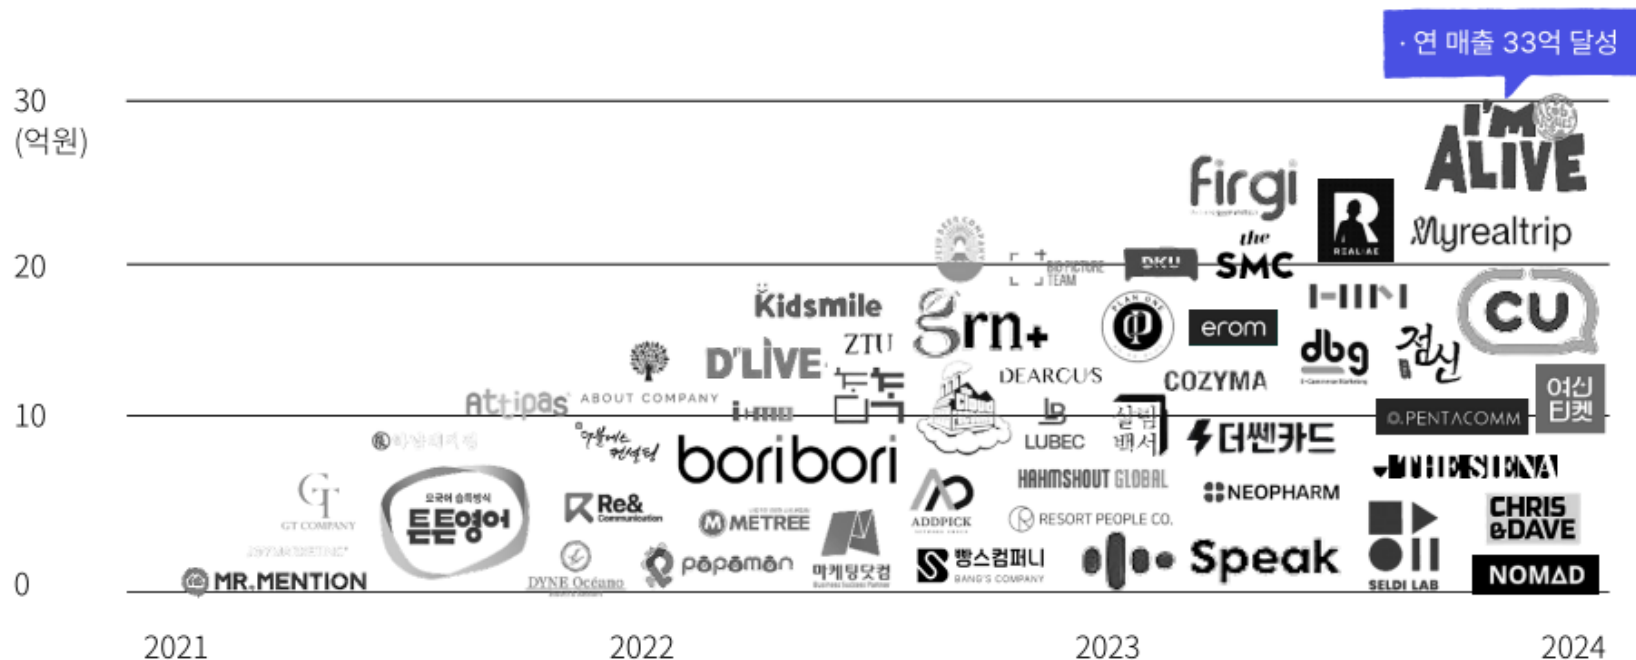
· 연 매출 33억 달성

30
(억원)
20
10
0

I'M ALIVE
Firgi
the SMC
REAL:AE
Myrealtrip
DKU
BIG PICTURE TEAM
Kidsmile
grn+
erom
CU
dbg
겸신
ZTU
D'LIVE
DEARCUS
COZYMA
Attipas
ABOUT COMPANY
여신티켓
PENTACOMM
LUBEC
더쎈카드
bori bori
THE SIENA
Re&
HAHMSHOUT GLOBAL
NEOPHARM
GT COMPANY
튼튼영어
METREE
ADDPICK
RESORT PEOPLE CO.
CHRIS & DAVE
popoman
마케팅닷컴
뱅스컴퍼니
BANG'S COMPANY
Speak
SELDI LAB
NOMAD
MR.MENTION
DYNE Océano

2021
2022
2023
2024